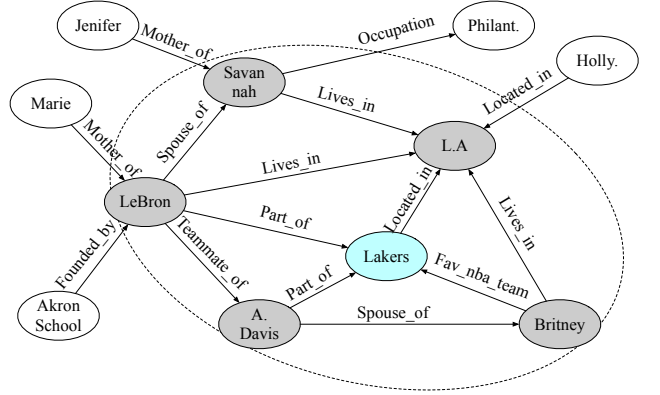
Jenifer
Mother_of
Savan nah
Occupation
Philant.
Holly.
Marie
Mother_of
Spouse_of
Lives_in
Located_in
L.A
Lives_in
LeBron
Part_of
Located_in
Lives_in
Teammate_of
Lakers
Founded_by
Part_of
Fav_nba_team
Akron School
A. Davis
Spouse_of
Britney